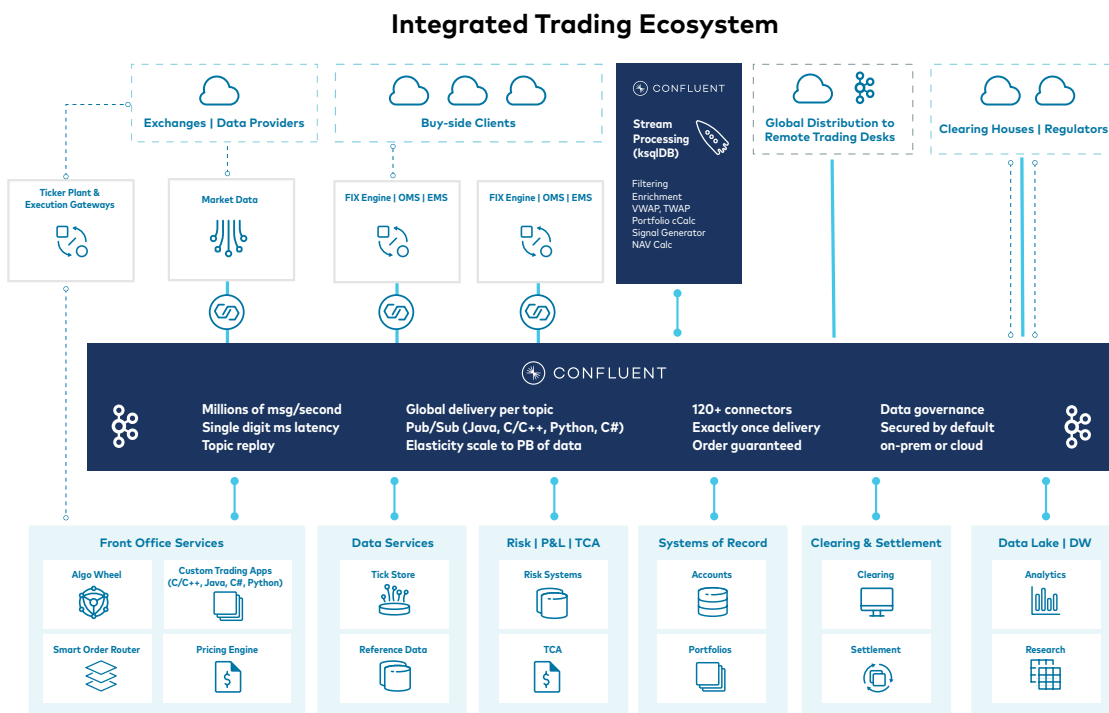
Integrated Trading Ecosystem

Exchanges | Data Providers

Buy-side Clients

CONFLUENT

Stream Processing (ksqlDB)

Filtering
Enrichment
VWAP, TWAP
Portfolio cCalc
Signal Generator
NAV Calc

Global Distribution to Remote Trading Desks

Clearing Houses | Regulators

Ticker Plant & Execution Gateways

Market Data

FIX Engine | OMS | EMS

FIX Engine | OMS | EMS

CONFLUENT

Millions of msg/second
Single digit ms latency
Topic replay

Global delivery per topic
Pub/Sub (Java, C/C++, Python, C#)
Elasticity scale to PB of data

120+ connectors
Exactly once delivery
Order guaranteed

Data governance
Secured by default
on-prem or cloud

Front Office Services

Algo Wheel

Custom Trading Apps (C/C++, Java, C#, Python)

Smart Order Router

Pricing Engine

Data Services

Tick Store

Reference Data

Risk | P&L | TCA

Risk Systems

TCA

Systems of Record

Accounts

Portfolios

Clearing & Settlement

Clearing

Settlement

Data Lake | DW

Analytics

Research